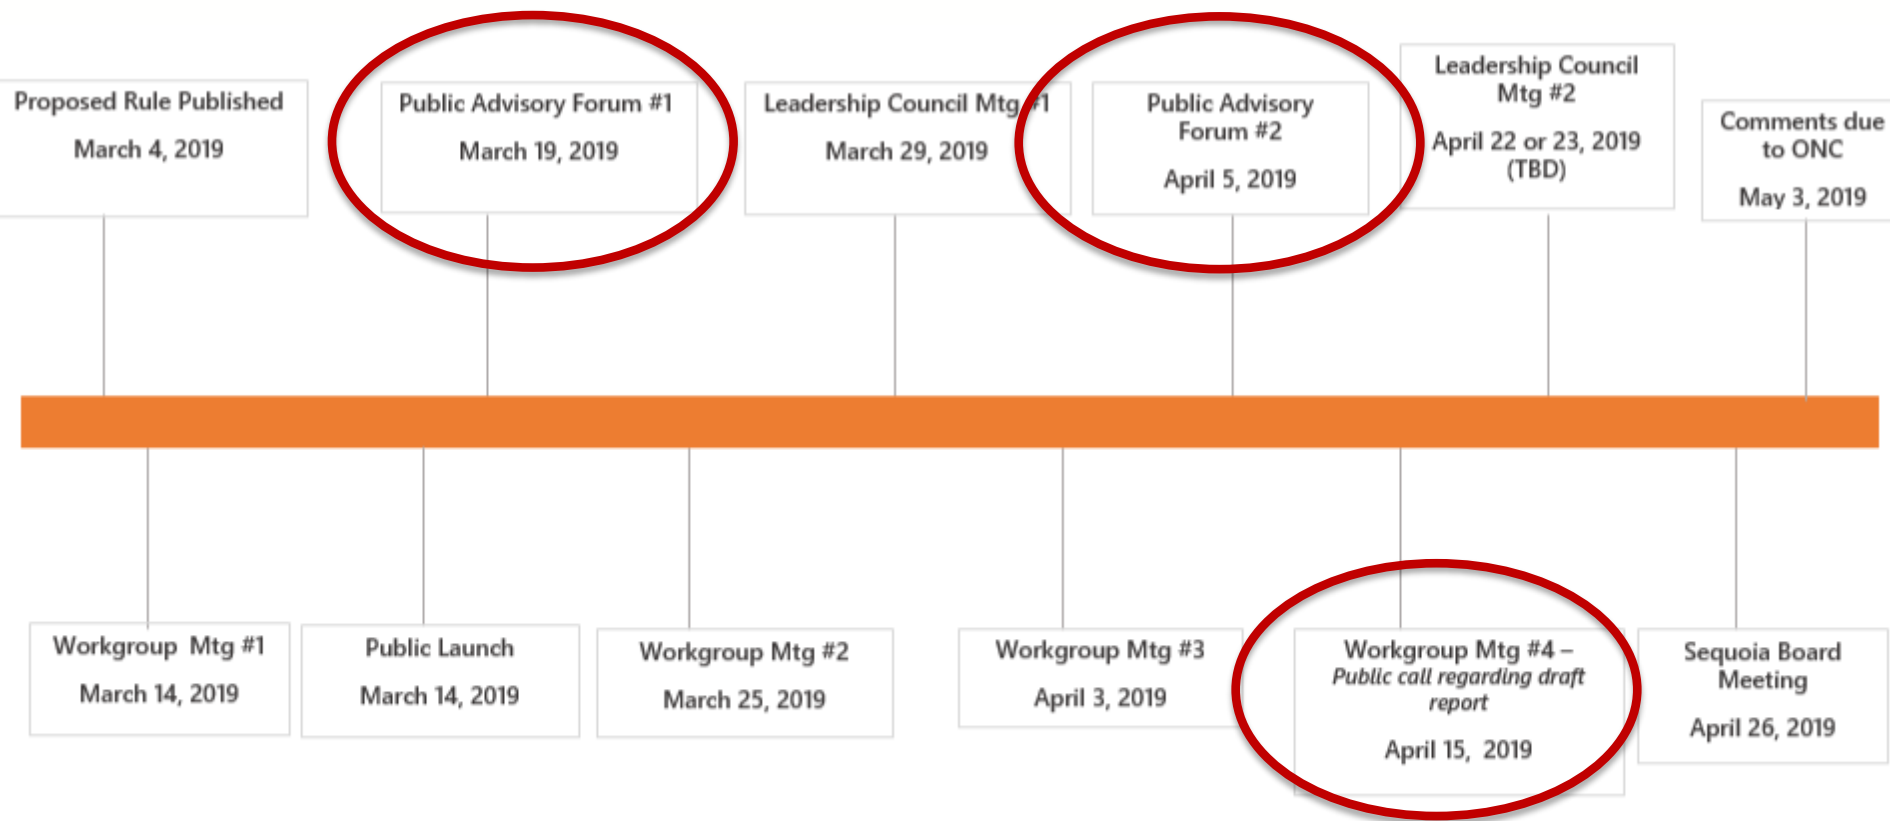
Proposed Rule Published

March 4, 2019

Public Advisory Forum #1

March 19, 2019

Leadership Council Mtg #1

March 29, 2019

Public Advisory Forum #2

April 5, 2019

Leadership Council Mtg #2

April 22 or 23, 2019 (TBD)

Comments due to ONC

May 3, 2019

Workgroup Mtg #1

March 14, 2019

Public Launch

March 14, 2019

Workgroup Mtg #2

March 25, 2019

Workgroup Mtg #3

April 3, 2019

Workgroup Mtg #4 – *Public call regarding draft report*

April 15, 2019

Sequoia Board Meeting

April 26, 2019